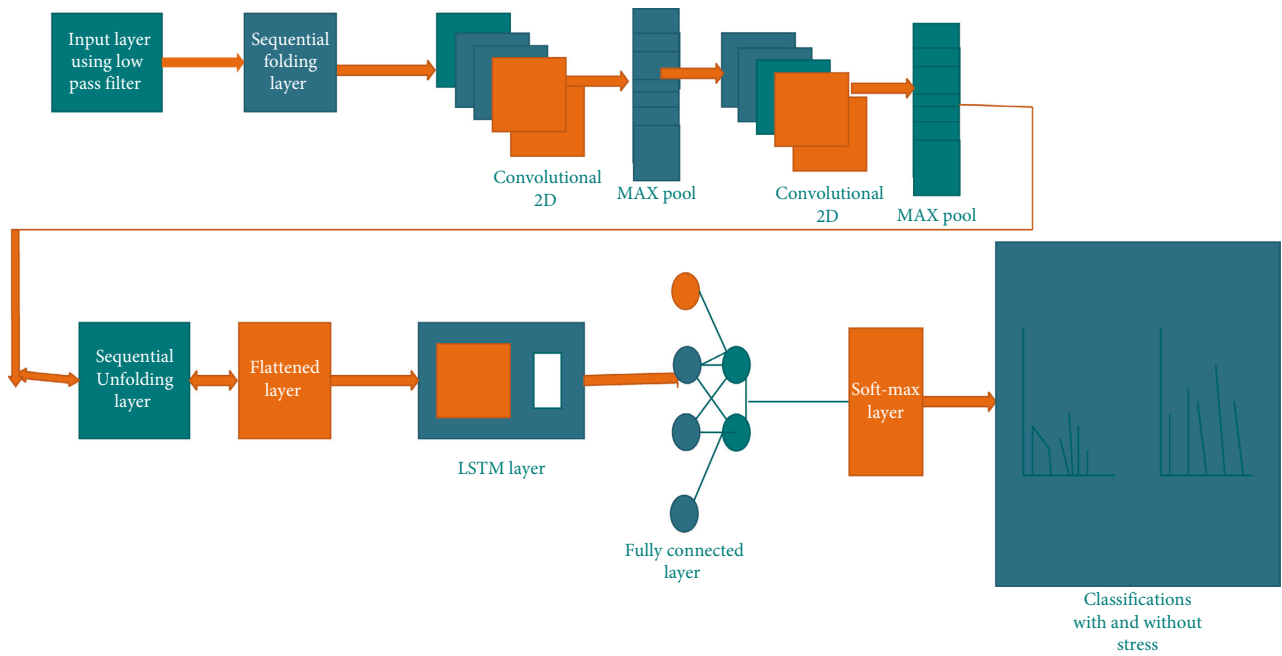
Input layer using low pass filter

Sequential folding layer

Convolutional 2D

MAX pool

Convolutional 2D

MAX pool

Sequential Unfolding layer

Flattened layer

LSTM layer

Fully connected layer

Soft-max layer

Classifications with and without stress